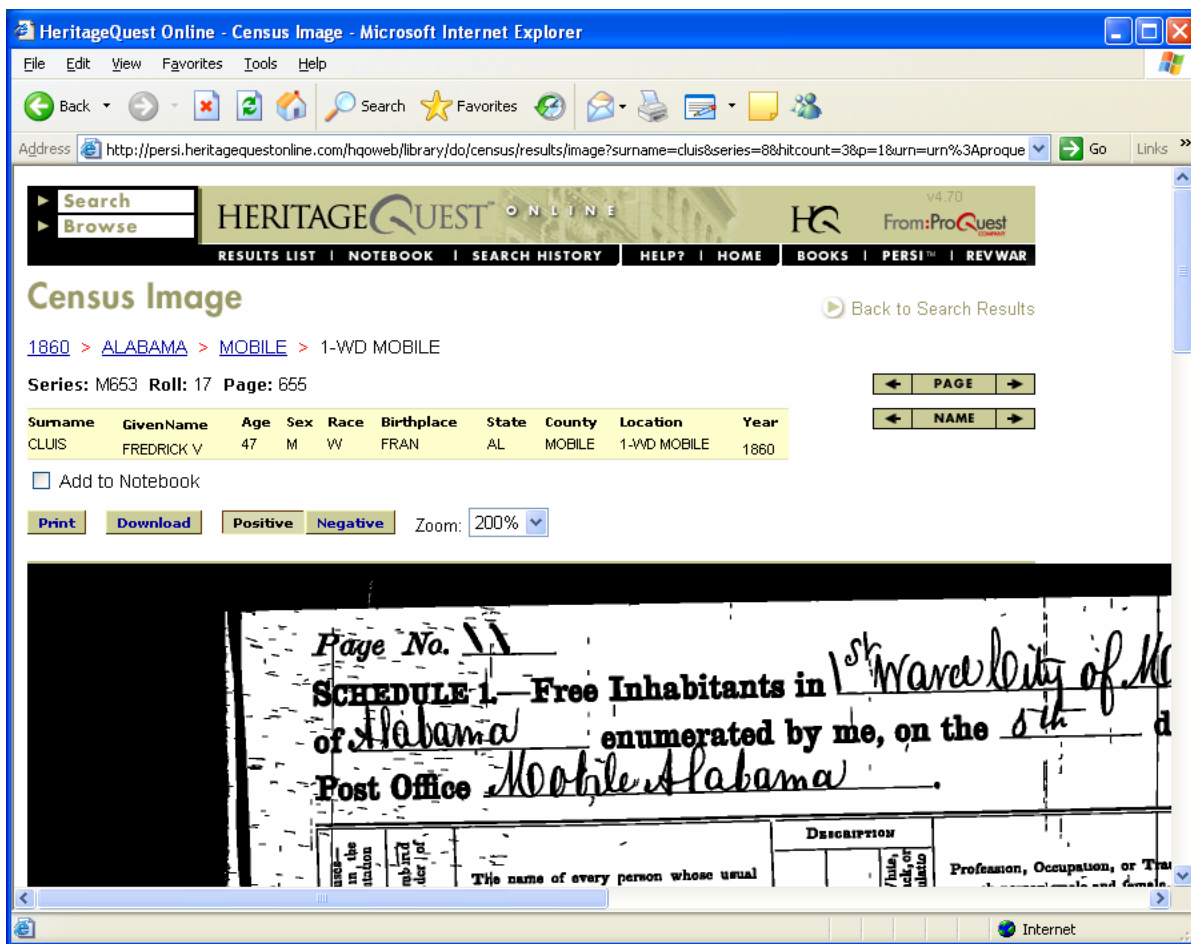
HeritageQuest Online - Census Image - Microsoft Internet Explorer

File Edit View Favorites Tools Help

Back Search Favorites

Address http://persi.heritagequestonline.com/hqoweb/library/do/census/results/image?surname=cluis&series=8&hitcount=3&p=1&urn=urn%3Aproque Go Links

Search
Browse

HERITAGE QUEST ONLINE

HQ

v4.70

From:ProQuest COMPANY

RESULTS LIST | NOTEBOOK | SEARCH HISTORY | HELP? | HOME | BOOKS | PERSI™ | REVWAR

Census Image

Back to Search Results

1860 > ALABAMA > MOBILE > 1-WD MOBILE

Series: M653 Roll: 17 Page: 655

PAGE

NAME

| Surname | GivenName | Age | Sex | Race | Birthplace | State | County | Location | Year |
|---|---|---|---|---|---|---|---|---|---|
| CLUIS | FREDRICK V | 47 | M | W | FRAN | AL | MOBILE | 1-WD MOBILE | 1860 |

Add to Notebook

Print Download Positive Negative Zoom: 200%

Page No. 11

SCHEDULE 1.—Free Inhabitants in 1st Ward City of M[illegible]

of Alabama enumerated by me, on the 8th d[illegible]

Post Office Mobile Alabama.

DESCRIPTION

The name of every person whose usual

Profession, Occupation, or Tra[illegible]

Internet